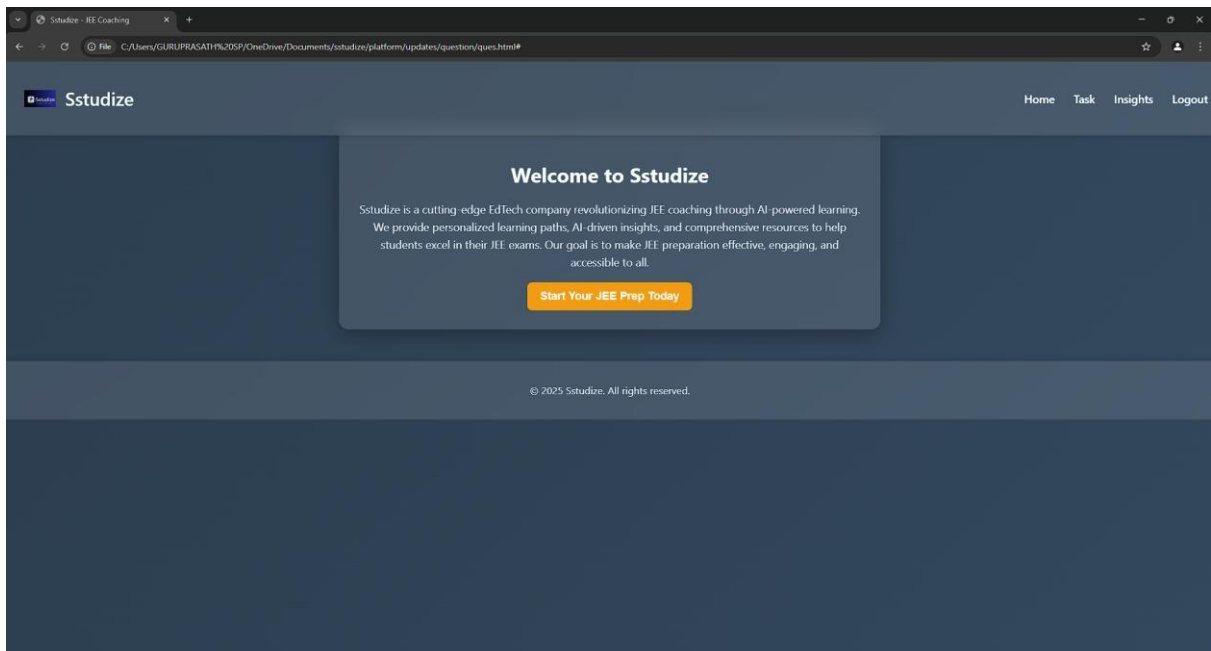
Sstudize - JEE Coaching

File C:/Users/GURUPRASATH%20SP/OneDrive/Documents/sstudize/platform/updates/question/ques.html#

Sstudize

Home Task Insights Logout

Welcome to Sstudize

Sstudize is a cutting-edge EdTech company revolutionizing JEE coaching through AI-powered learning. We provide personalized learning paths, AI-driven insights, and comprehensive resources to help students excel in their JEE exams. Our goal is to make JEE preparation effective, engaging, and accessible to all.

Start Your JEE Prep Today

© 2025 Sstudize. All rights reserved.